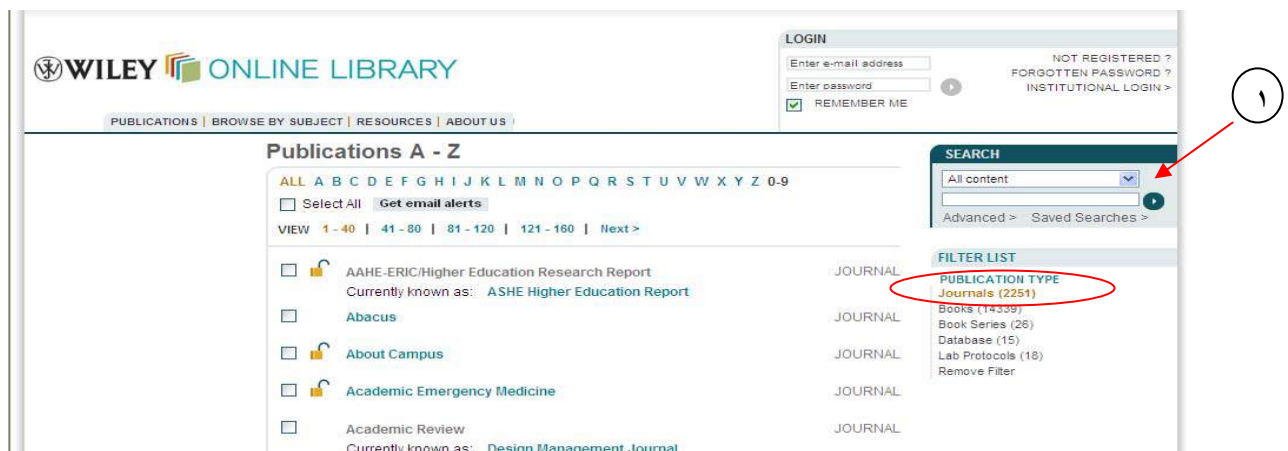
WILEY ONLINE LIBRARY

PUBLICATIONS | BROWSE BY SUBJECT | RESOURCES | ABOUT US

LOGIN
Enter e-mail address
Enter password
REMEMBER ME

NOT REGISTERED ?
FORGOTTEN PASSWORD ?
INSTITUTIONAL LOGIN >

١

Publications A - Z

ALL A B C D E F G H I J K L M N O P Q R S T U V W X Y Z 0-9

Select All Get email alerts

VIEW 1 - 40 | 41 - 80 | 81 - 120 | 121 - 160 | Next >

AAHE-ERIC/Higher Education Research Report JOURNAL
Currently known as: ASHE Higher Education Report

Abacus JOURNAL

About Campus JOURNAL

Academic Emergency Medicine JOURNAL

Academic Review JOURNAL
Currently known as: Design Management Journal

SEARCH
All content
Advanced > Saved Searches >

FILTER LIST
PUBLICATION TYPE
Journals (2251)
Books (14339)
Book Series (26)
Database (15)
Lab Protocols (18)
Remove Filter